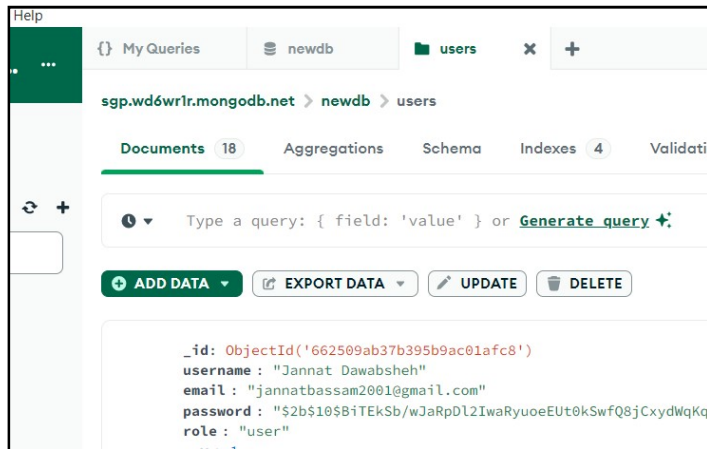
Help

{} My Queries newdb users

sgp.wd6wr1r.mongodb.net > newdb > users

Documents 18 Aggregations Schema Indexes 4 Validati

Type a query: { field: 'value' } or Generate query

ADD DATA EXPORT DATA UPDATE DELETE

_id: ObjectId('662509ab37b395b9ac01afc8')
username: "Jannat Dawabsheh"
email: "jannatbassam2001@gmail.com"
password: "$2b$10$BiTEkSb/wJaRpDl2IwaRyuoeEUt0kSwfQ8jCxydWqKq
role: "user"